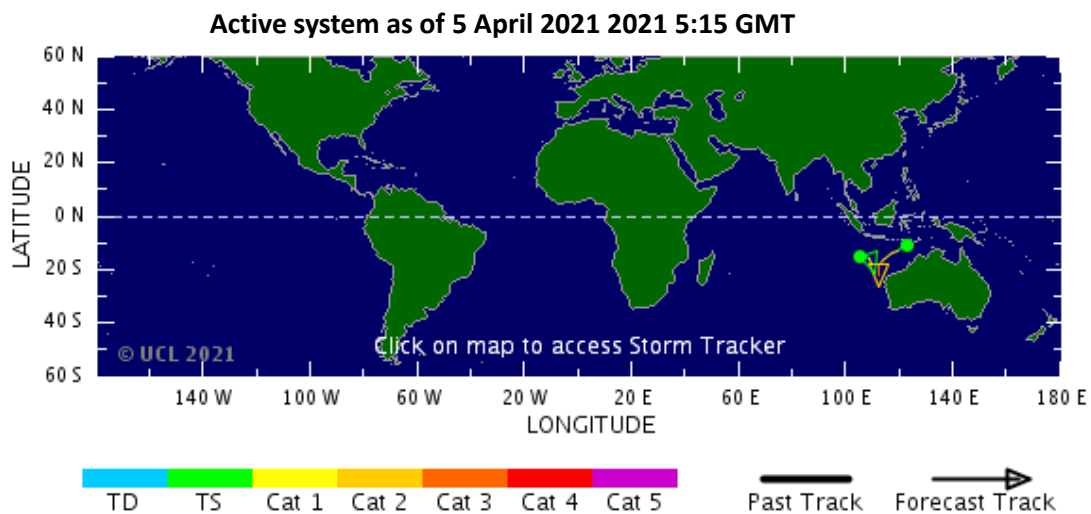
Active system as of 5 April 2021 2021 5:15 GMT

60 N
40 N
20 N
0 N
20 S
40 S
60 S

LATITUDE

© UCL 2021

Click on map to access Storm Tracker

140 W 100 W 60 W 20 W 20 E 60 E 100 E 140 E 180 E

LONGITUDE

TD TS Cat 1 Cat 2 Cat 3 Cat 4 Cat 5

Past Track Forecast Track